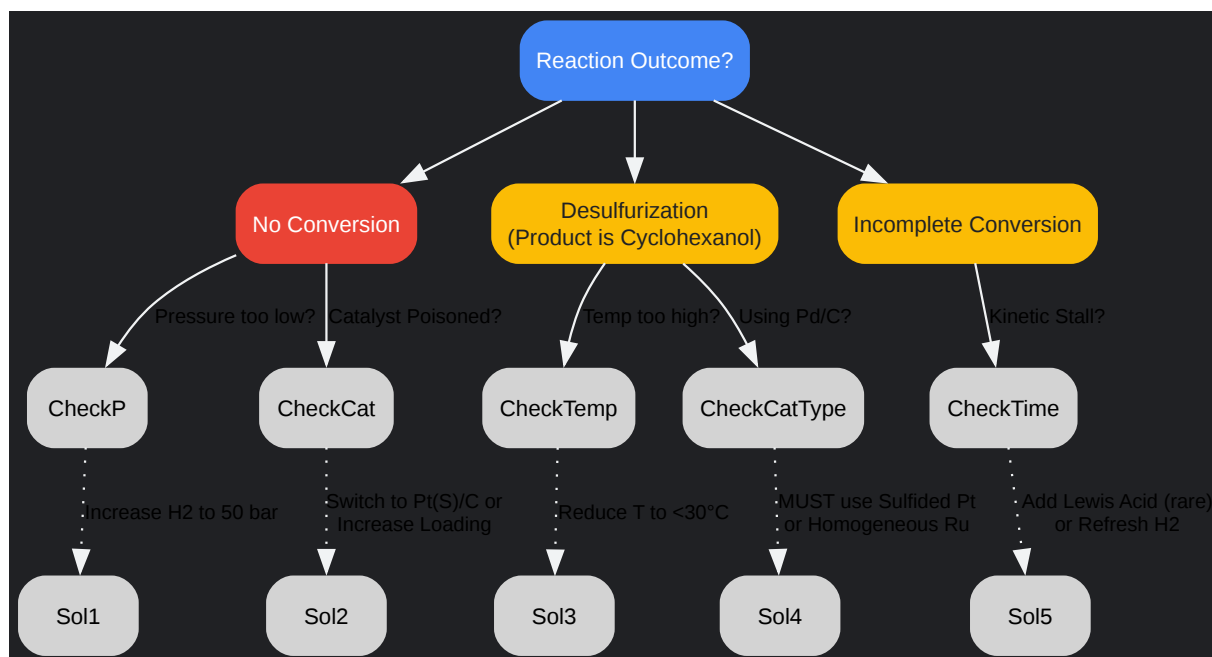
Reaction Outcome?

No Conversion

Desulfurization
(Product is Cyclohexanol)

Incomplete Conversion

Pressure too low?

Catalyst Poisoned?

Temp too high?

Using Pd/C?

Kinetic Stall?

CheckP

CheckCat

CheckTemp

CheckCatType

CheckTime

Increase H2 to 50 bar

Switch to Pt(S)/C or Increase Loading

Reduce T to <30°C

MUST use Sulfided Pt or Homogeneous Ru

Add Lewis Acid (rare) or Refresh H2

Sol1

Sol2

Sol3

Sol4

Sol5